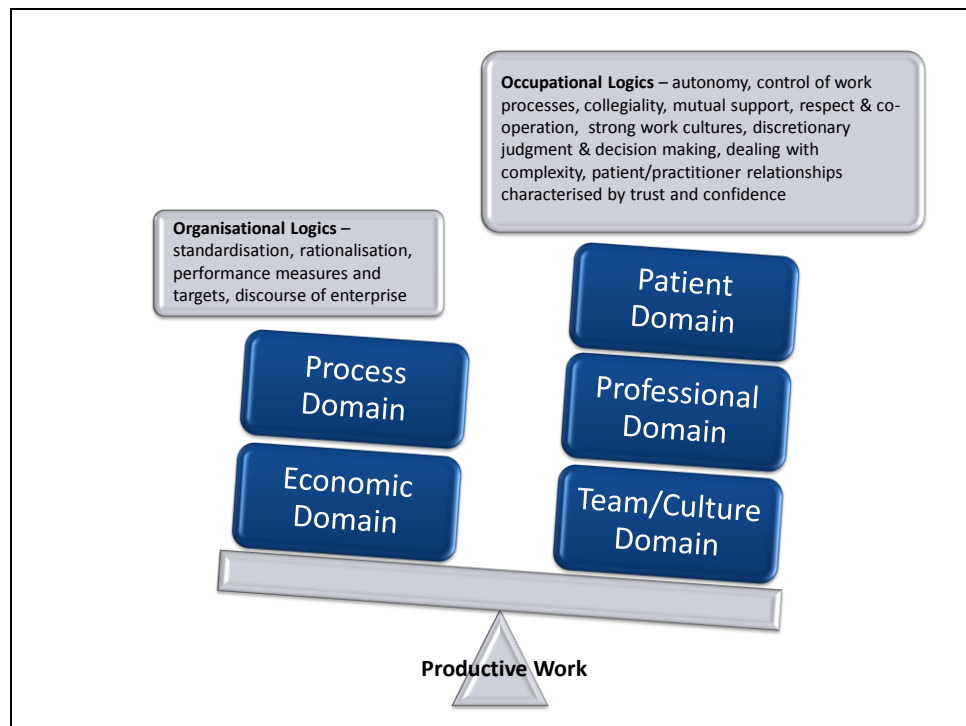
**Occupational Logics** – autonomy, control of work processes, collegiality, mutual support, respect & co-operation, strong work cultures, discretionary judgment & decision making, dealing with complexity, patient/practitioner relationships characterised by trust and confidence

**Organisational Logics** – standardisation, rationalisation, performance measures and targets, discourse of enterprise

Process Domain

Economic Domain

Patient Domain

Professional Domain

Team/Culture Domain

**Productive Work**